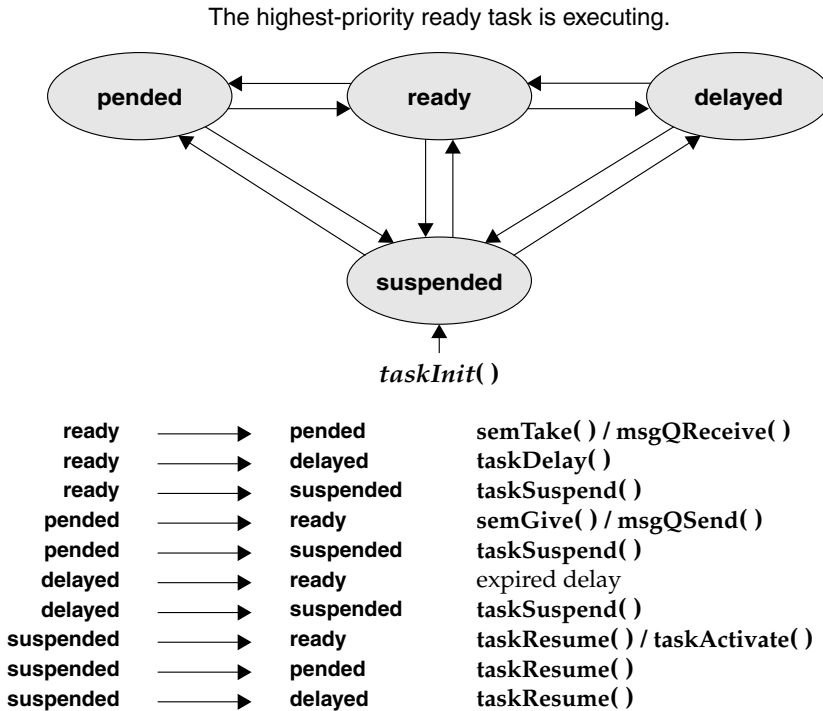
The highest-priority ready task is executing.

pended

ready

delayed

suspended

*taskInit( )*

| | | | |
|---|---|---|---|
| ready | → | pended | semTake( ) / msgQReceive( ) |
| ready | → | delayed | taskDelay( ) |
| ready | → | suspended | taskSuspend( ) |
| pended | → | ready | semGive( ) / msgQSend( ) |
| pended | → | suspended | taskSuspend( ) |
| delayed | → | ready | expired delay |
| delayed | → | suspended | taskSuspend( ) |
| suspended | → | ready | taskResume( ) / taskActivate( ) |
| suspended | → | pended | taskResume( ) |
| suspended | → | delayed | taskResume( ) |